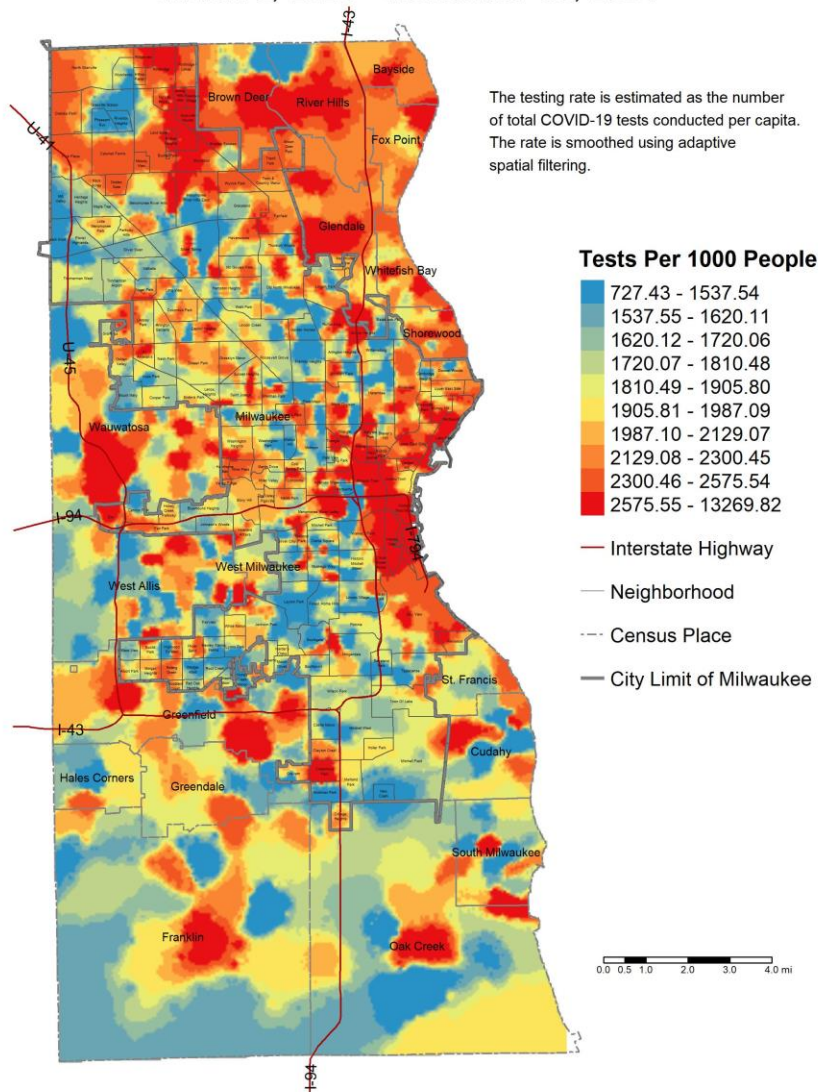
The testing rate is estimated as the number of total COVID-19 tests conducted per capita. The rate is smoothed using adaptive spatial filtering.

Tests Per 1000 People
727.43 - 1537.54
1537.55 - 1620.11
1620.12 - 1720.06
1720.07 - 1810.48
1810.49 - 1905.80
1905.81 - 1987.09
1987.10 - 2129.07
2129.08 - 2300.45
2300.46 - 2575.54
2575.55 - 13269.82
Interstate Highway
Neighborhood
Census Place
City Limit of Milwaukee

I-43
Bayside
Brown Deer
River Hills
Fox Point
U-41
Glendale
Whitefish Bay
Shorewood
U-45
Wauwatosa
Milwaukee
I-94
I-794
West Milwaukee
West Allis
St. Francis
Greenfield
I-43
Cudahy
Hales Corners
Greendale
South Milwaukee
Franklin
Oak Creek
I-94

0.0 0.5 1.0 2.0 3.0 4.0 mi